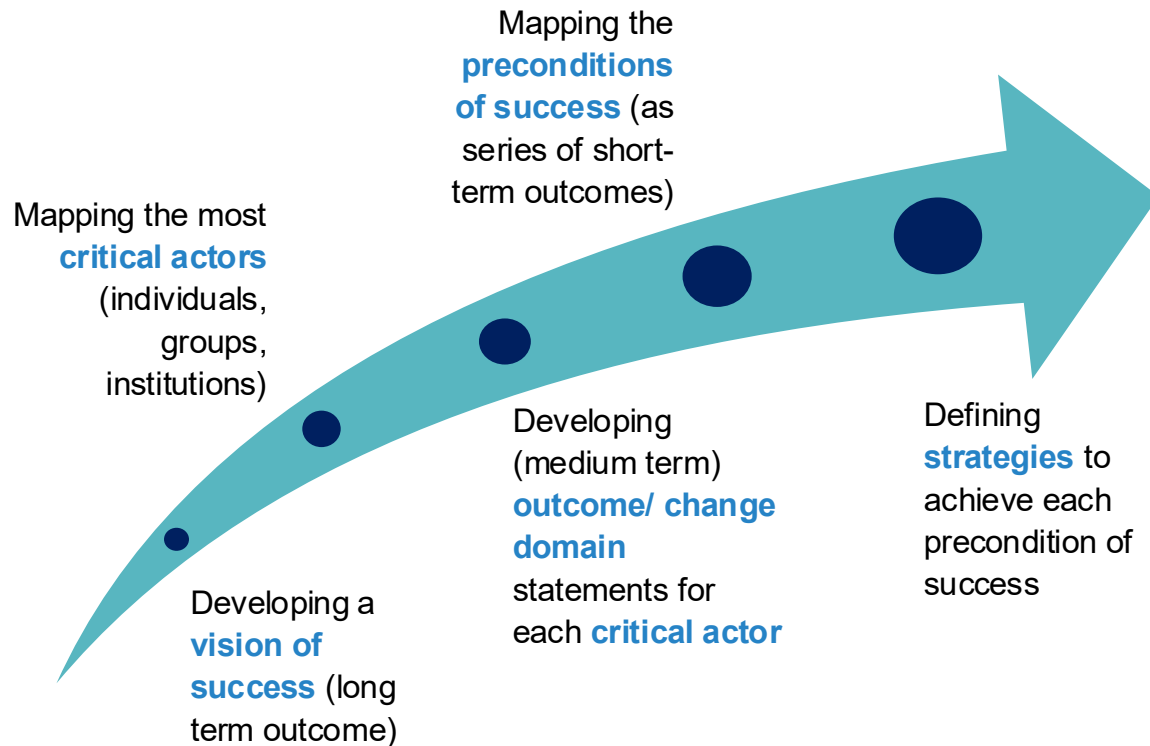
Developing a vision of success (long term outcome)

Mapping the most critical actors (individuals, groups, institutions)

Developing (medium term) outcome/ change domain statements for each critical actor

Mapping the preconditions of success (as series of short-term outcomes)

Defining strategies to achieve each precondition of success